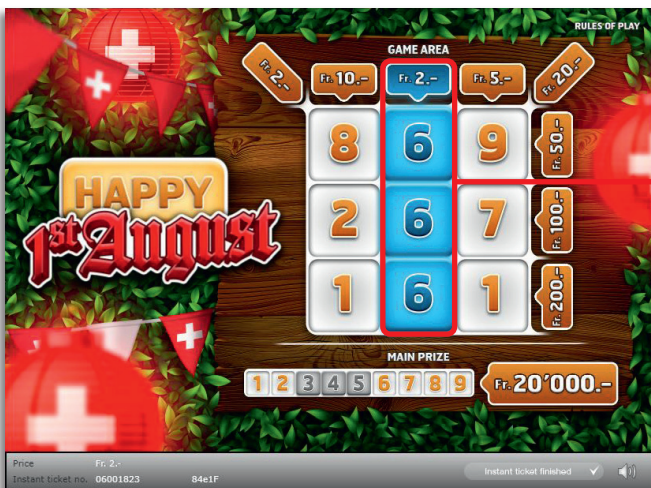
RULES OF PLAY

HAPPY
1st August

GAME AREA

Fr. 2.-
Fr. 10.-
Fr. 2.-
Fr. 5.-
Fr. 20.-

| 8 | 6 | 9 | Fr. 50.- |
|---|---|---|---|
| 2 | 6 | 7 | Fr. 100.- |
| 1 | 6 | 1 | Fr. 200.- |

MAIN PRIZE

1 2 3 4 5 6 7 8 9

Fr. 20'000.-

Price Fr. 2.-
Instant ticket no. 06001823 84e1F

Instant ticket finished